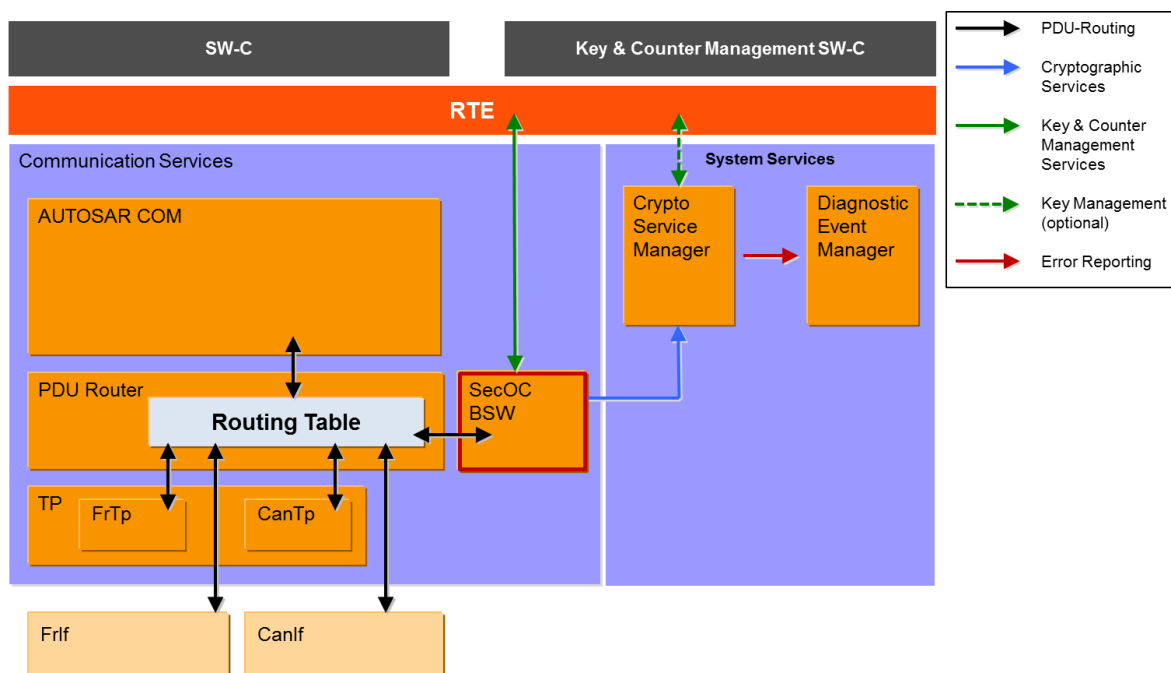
SW-C

Key & Counter Management SW-C

RTE

Communication Services

System Services

AUTOSAR COM

Crypto Service Manager

Diagnostic Event Manager

PDU Router

Routing Table

SecOC BSW

TP

FrTp

CanTp

FrIf

CanIf

PDU-Routing

Cryptographic Services

Key & Counter Management Services

Key Management (optional)

Error Reporting